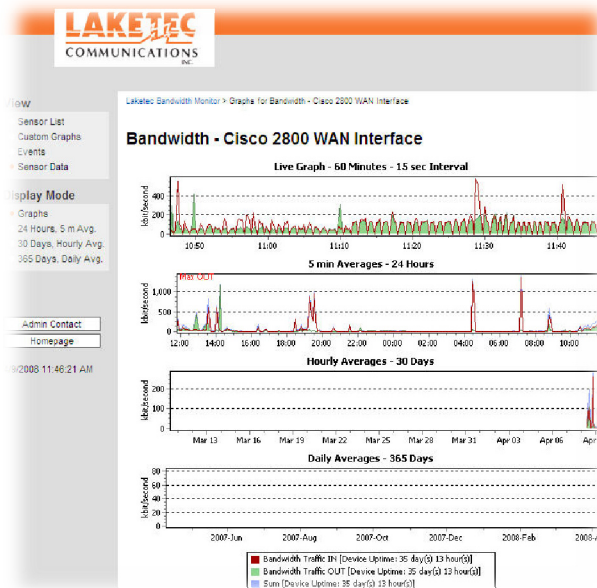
LAKETEC COMMUNICATIONS INC.

View
Sensor List
Custom Graphs
Events
Sensor Data

Display Mode
Graphs
24 Hours, 5 m Avg.
30 Days, Hourly Avg.
365 Days, Daily Avg.

Admin Contact
Homepage

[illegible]/2008 11:46:21 AM

Laketec Bandwidth Monitor > Graphs for Bandwidth - Cisco 2800 WAN Interface

Bandwidth - Cisco 2800 WAN Interface

Live Graph - 60 Minutes - 15 sec Interval

kbit/second

10:50 11:00 11:10 11:20 11:30 11:40

5 min Averages - 24 Hours

Max OUT

1,000
500

kbit/second

12:00 14:00 16:00 18:00 20:00 22:00 00:00 02:00 04:00 06:00 08:00 10:00

Hourly Averages - 30 Days

200
100

kbit/second

Mar 13 Mar 16 Mar 19 Mar 22 Mar 25 Mar 28 Mar 31 Apr 03 Apr 06 Apr

Daily Averages - 365 Days

80
60
40
20
0

kbit/second

2007-Jun 2007-Aug 2007-Oct 2007-Dec 2008-Feb 2008-Apr

Bandwidth Traffic IN [Device Uptime: 35 day(s) 13 hour(s)]
Bandwidth Traffic OUT [Device Uptime: 35 day(s) 13 hour(s)]
Sum [Device Uptime: 35 day(s) 13 hour(s)]